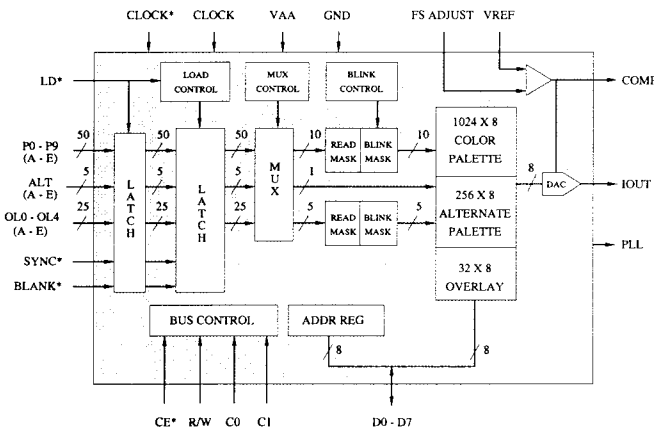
CLOCK*
CLOCK
VAA
GND
FS ADJUST
VREF

LD*
LOAD CONTROL
MUX CONTROL
BLINK CONTROL
COMP

P0 - P9 (A - E)
50
50
50
10
READ MASK
BLINK MASK
10
1024 X 8 COLOR PALETTE

ALT (A - E)
5
5
5
1
LATCH
LATCH
MUX
8
DAC
IOUT

OL0 - OL4 (A - E)
25
25
25
5
READ MASK
BLINK MASK
5
256 X 8 ALTERNATE PALETTE

SYNC*
PLL
32 X 8 OVERLAY
BLANK*

BUS CONTROL
ADDR REG
8
8

CE*
R/W
C0
C1
D0 - D7